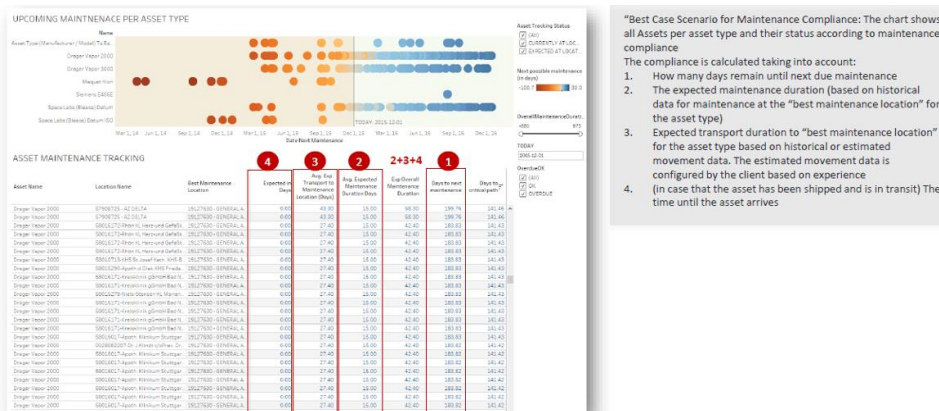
UPCOMING MAINTNENACE PER ASSET TYPE

Asset Type (Manufacturer / Model) To Ex...
Drager Vapor 2000
Drager Vapor 3000
Maquet Hsm
Siemens 16582
Space Labs (Blease) Datum
Space Labs (Blease) Datum ISO

Mar 1, 14 Jun 1, 14 Sep 1, 14 Dec 1, 14 Mar 1, 15 Jun 1, 15 Sep 1, 15 Dec 1, 15 Mar 1, 16 Jun 1, 16 Sep 1, 16 Dec 1, 16
Date Next Maintenance
TODAY: 2015-12-01

Asset Tracking Status
(All)
CURRENTLY AT LOC...
EXPECTED AT LOCAT...

Next possible maintenance (in days)
-100.3 30.3

OverallMaintenanceDurati...
TODAY
2015-12-01
OverdueOK
(All)
OK
OVERDUE

ASSET MAINTENANCE TRACKING

4 3 2 2+3+4 1

| Asset Name | Location Name | Best Maintenance Location | Expected in Days | Avg. Exp. Transport to Maintenance location (Days) | Avg. Expected Maintenance Duration Days | Exp Overall Maintenance Duration | Days to next maintenance | Days to critical path |
|---|---|---|---|---|---|---|---|---|
| Drager Vapor 2000 | 07509705 - AZ DELTA | 25127630 - GENERAL A | 0.00 | 43.30 | 15.00 | 58.30 | 199.76 | 141.46 |
| Drager Vapor 2000 | 07509705 - AZ DELTA | 25127630 - GENERAL A | 0.00 | 43.30 | 15.00 | 58.30 | 199.76 | 141.46 |
| Drager Vapor 2000 | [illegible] | 25127630 - GENERAL A | 0.00 | 27.40 | 15.00 | 42.40 | 183.83 | 141.43 |
| Drager Vapor 2000 | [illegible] | 25127630 - GENERAL A | 0.00 | 27.40 | 15.00 | 42.40 | 183.83 | 141.43 |
| Drager Vapor 2000 | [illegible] | 25127630 - GENERAL A | 0.00 | 27.40 | 15.00 | 42.40 | 183.83 | 141.43 |
| Drager Vapor 2000 | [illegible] | 25127630 - GENERAL A | 0.00 | 27.40 | 15.00 | 42.40 | 183.83 | 141.43 |
| Drager Vapor 2000 | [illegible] | 25127630 - GENERAL A | 0.00 | 27.40 | 15.00 | 42.40 | 183.83 | 141.43 |
| Drager Vapor 2000 | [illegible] | 25127630 - GENERAL A | 0.00 | 27.40 | 15.00 | 42.40 | 183.82 | 141.42 |
| Drager Vapor 2000 | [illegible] | 25127630 - GENERAL A | 0.00 | 27.40 | 15.00 | 42.40 | 183.82 | 141.42 |
| Drager Vapor 2000 | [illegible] | 25127630 - GENERAL A | 0.00 | 27.40 | 15.00 | 42.40 | 183.82 | 141.42 |

"Best Case Scenario for Maintenance Compliance: The chart shows all Assets per asset type and their status according to maintenance compliance
The compliance is calculated taking into account:
1. How many days remain until next due maintenance
2. The expected maintenance duration (based on historical data for maintenance at the "best maintenance location" for the asset type)
3. Expected transport duration to "best maintenance location" for the asset type based on historical or estimated movement data. The estimated movement data is configured by the client based on experience
4. (in case that the asset has been shipped and is in transit) The time until the asset arrives